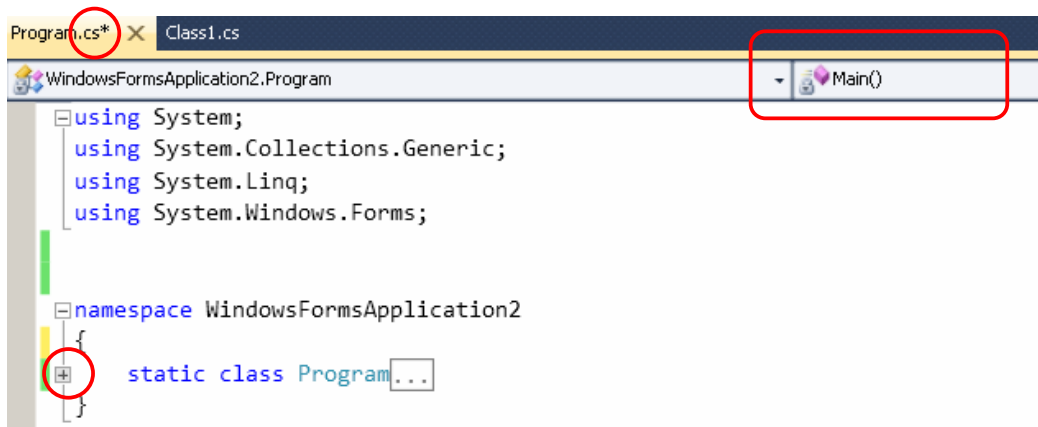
Program.cs* × Class1.cs

WindowsFormsApplication2.Program

Main()

using System;
using System.Collections.Generic;
using System.Linq;
using System.Windows.Forms;

namespace WindowsFormsApplication2
{
    static class Program...
}